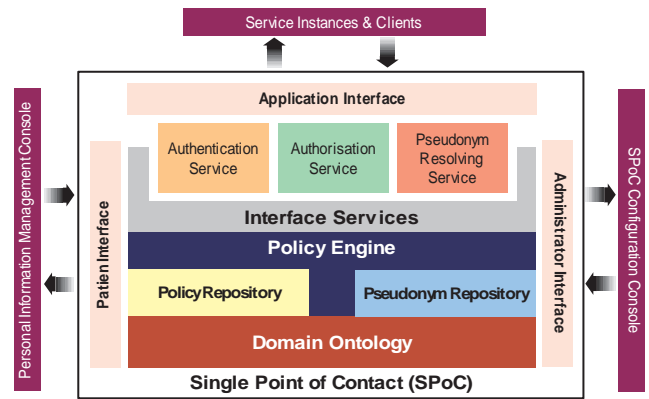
Service Instances & Clients

Personal Information Management Console

Application Interface

Authentication Service

Authorisation Service

Pseudonym Resolving Service

Patien Interface

Interface Services

Policy Engine

PolicyRepository

Pseudonym Repository

Domain Ontology

Administrator Interface

Single Point of Contact (SPoC)

SPoC Configuration Console